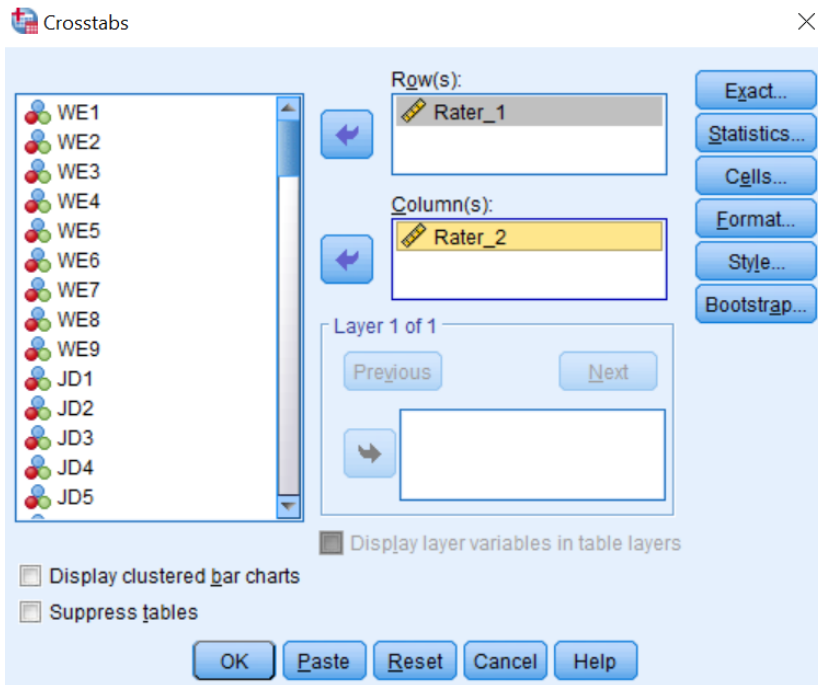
Crosstabs

WE1
WE2
WE3
WE4
WE5
WE6
WE7
WE8
WE9
JD1
JD2
JD3
JD4
JD5

Row(s):
Rater_1

Column(s):
Rater_2

Layer 1 of 1
Previous
Next

Exact...
Statistics...
Cells...
Format...
Style...
Bootstrap...

Display layer variables in table layers

Display clustered bar charts
Suppress tables

OK
Paste
Reset
Cancel
Help